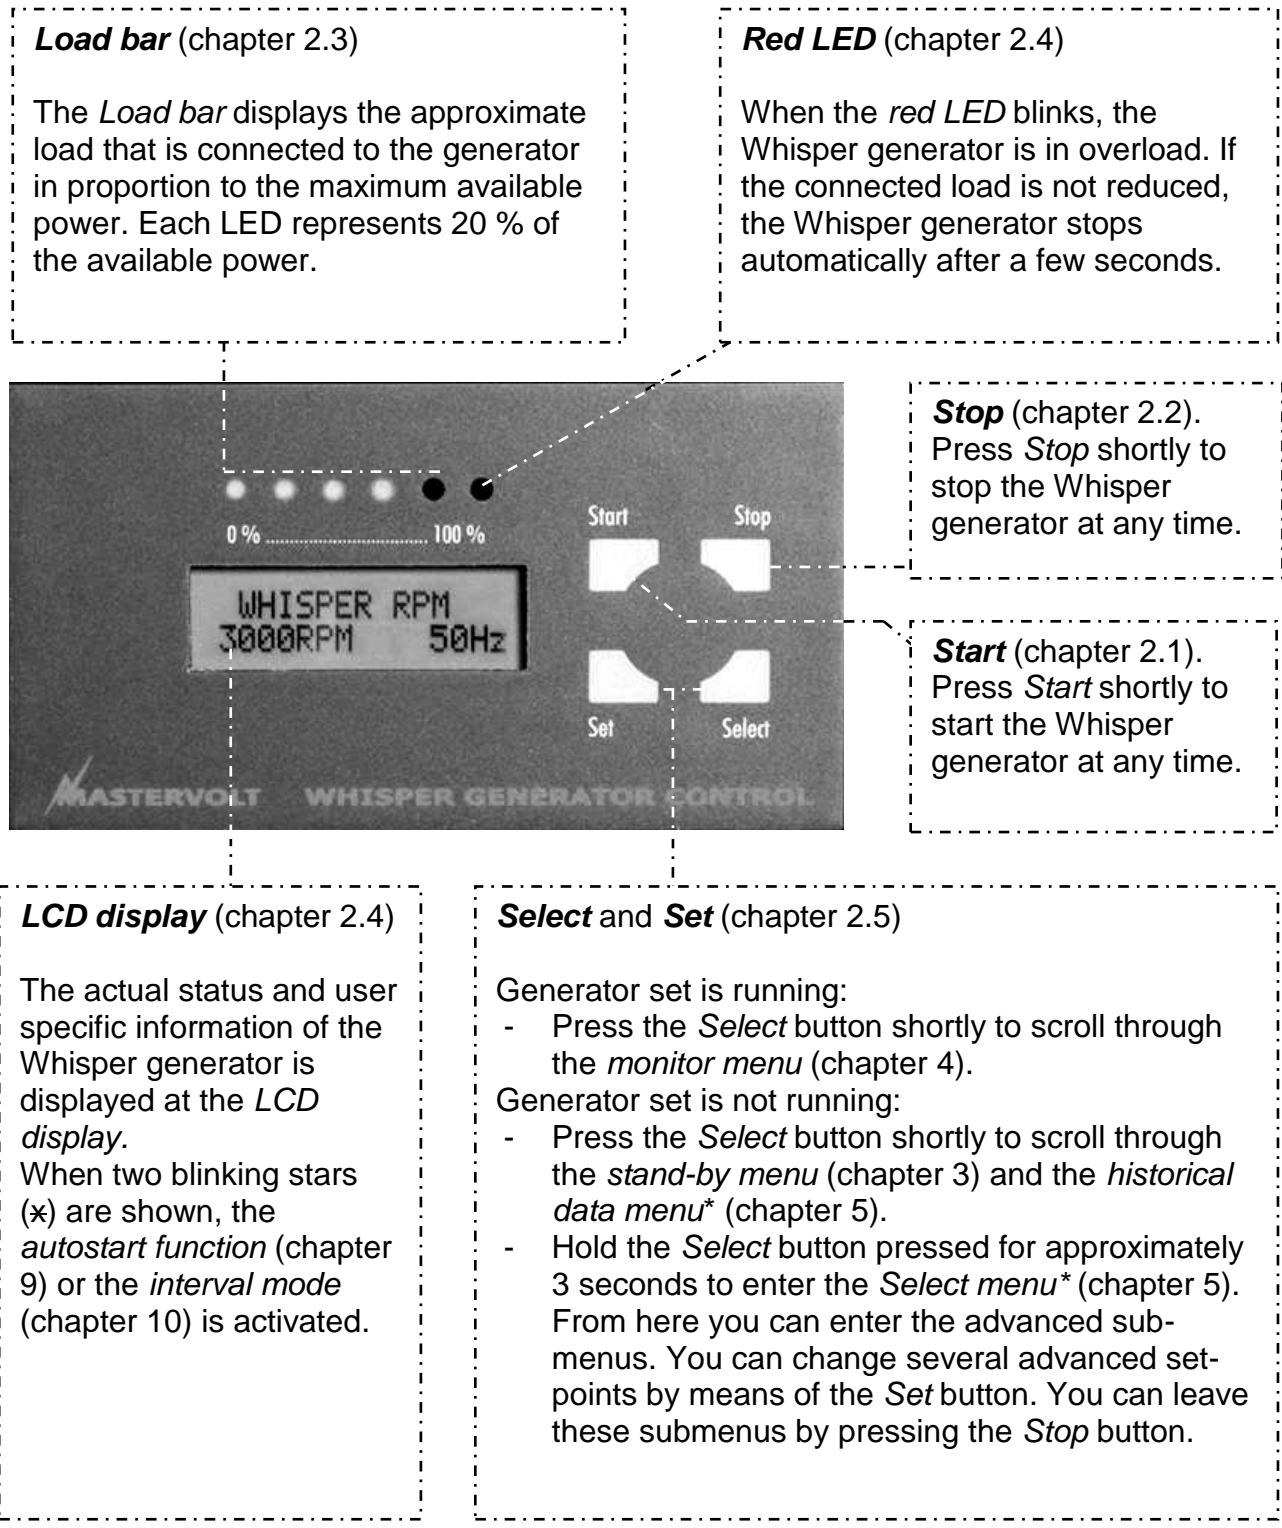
***Load bar*** (chapter 2.3)

The *Load bar* displays the approximate load that is connected to the generator in proportion to the maximum available power. Each LED represents 20 % of the available power.

***Red LED*** (chapter 2.4)

When the *red LED* blinks, the Whisper generator is in overload. If the connected load is not reduced, the Whisper generator stops automatically after a few seconds.

0 % .................................. 100 %

Start

Stop

WHISPER RPM
3000RPM 50Hz

Set

Select

MASTERVOLT WHISPER GENERATOR CONTROL

***Stop*** (chapter 2.2). Press *Stop* shortly to stop the Whisper generator at any time.

***Start*** (chapter 2.1). Press *Start* shortly to start the Whisper generator at any time.

***LCD display*** (chapter 2.4)

The actual status and user specific information of the Whisper generator is displayed at the *LCD display*.
When two blinking stars (∗) are shown, the *autostart function* (chapter 9) or the *interval mode* (chapter 10) is activated.

***Select*** and ***Set*** (chapter 2.5)

Generator set is running:
- Press the *Select* button shortly to scroll through the *monitor menu* (chapter 4).

Generator set is not running:
- Press the *Select* button shortly to scroll through the *stand-by menu* (chapter 3) and the *historical data menu** (chapter 5).
- Hold the *Select* button pressed for approximately 3 seconds to enter the *Select menu** (chapter 5). From here you can enter the advanced submenus. You can change several advanced setpoints by means of the *Set* button. You can leave these submenus by pressing the *Stop* button.